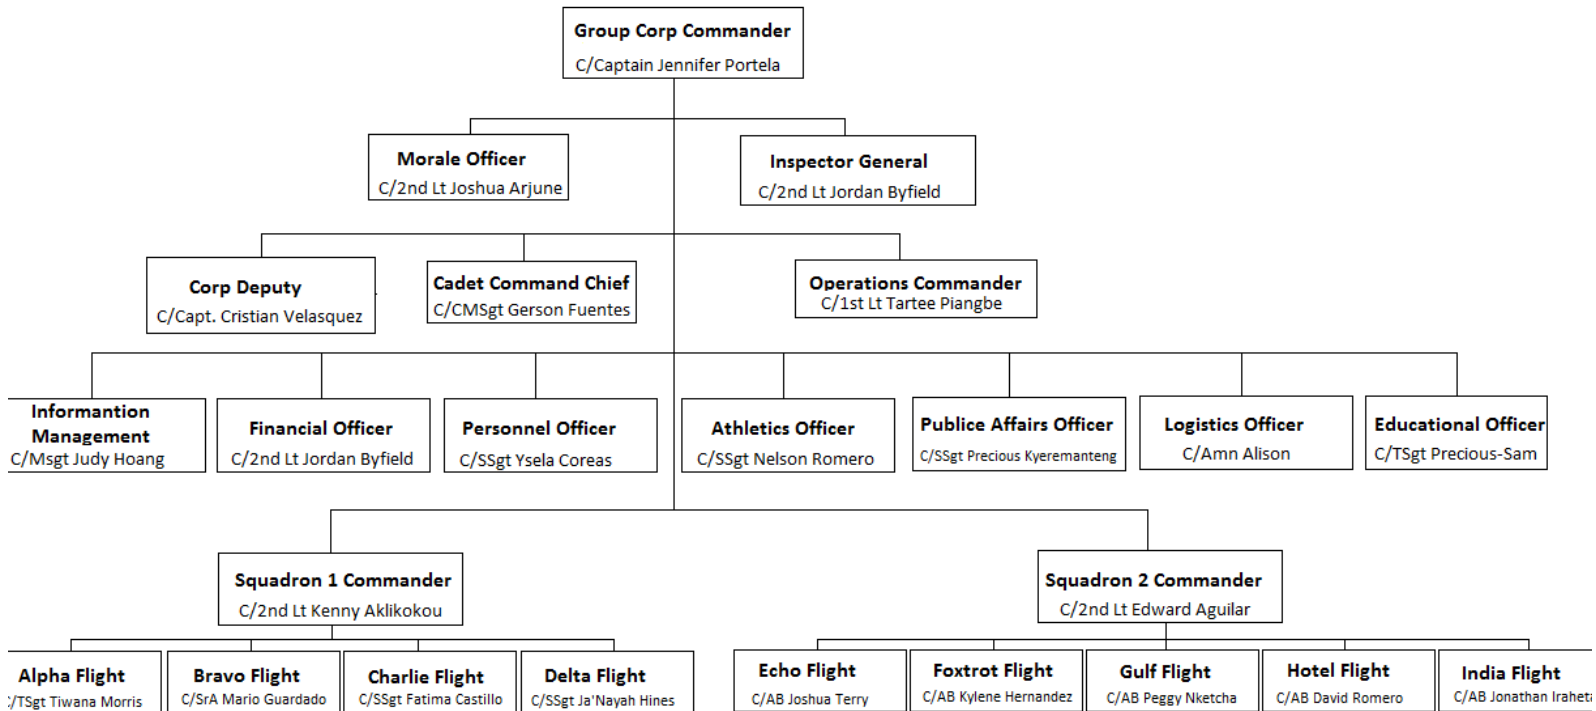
Group Corp Commander
C/Captain Jennifer Portela

Morale Officer
C/2nd Lt Joshua Arjune

Inspector General
C/2nd Lt Jordan Byfield

Corp Deputy
C/Capt. Cristian Velasquez

Cadet Command Chief
C/CMSgt Gerson Fuentes

Operations Commander
C/1st Lt Tartee Piangbe

Information Management
C/Msgt Judy Hoang

Financial Officer
C/2nd Lt Jordan Byfield

Personnel Officer
C/SSgt Ysela Coreas

Athletics Officer
C/SSgt Nelson Romero

Publice Affairs Officer
C/SSgt Precious Kyeremanteng

Logistics Officer
C/Amn Alison

Educational Officer
C/TSgt Precious-Sam

Squadron 1 Commander
C/2nd Lt Kenny Aklikokou

Squadron 2 Commander
C/2nd Lt Edward Aguilar

Alpha Flight
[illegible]/TSgt Tiwana Morris

Bravo Flight
C/SrA Mario Guardado

Charlie Flight
C/SSgt Fatima Castillo

Delta Flight
C/SSgt Ja'Nayah Hines

Echo Flight
C/AB Joshua Terry

Foxtrot Flight
C/AB Kylene Hernandez

Gulf Flight
C/AB Peggy Nketcha

Hotel Flight
C/AB David Romero

India Flight
C/AB Jonathan Iraheta